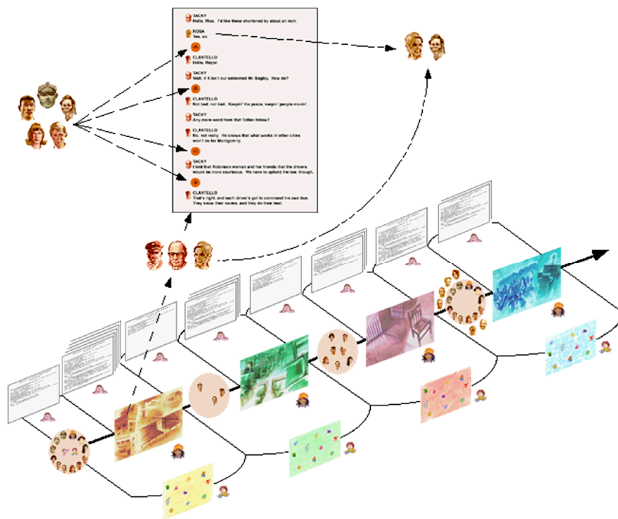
TACKY
Hello, Rosa. I'd like these shortened by about an inch.

ROSA
Yes, sir.

CLANTELLO
Hello, Mayor.

TACKY
Well, if it isn't our esteemed Mr. Bagley. How do?

CLANTELLO
Not bad, not bad. Keepin' the peace, keepin' people movin'.

TACKY
Any more word from that Tolien fellow?

CLANTELLO
No, not really. He knows that what works in other cities won't do for Montgomery.

TACKY
I hear that Robinson woman and her friends that the drivers would be more courteous. We have to uphold the law, though.

CLANTELLO
That's right, and each driver's got to command his own bus. They know their routes, and they do fine too.